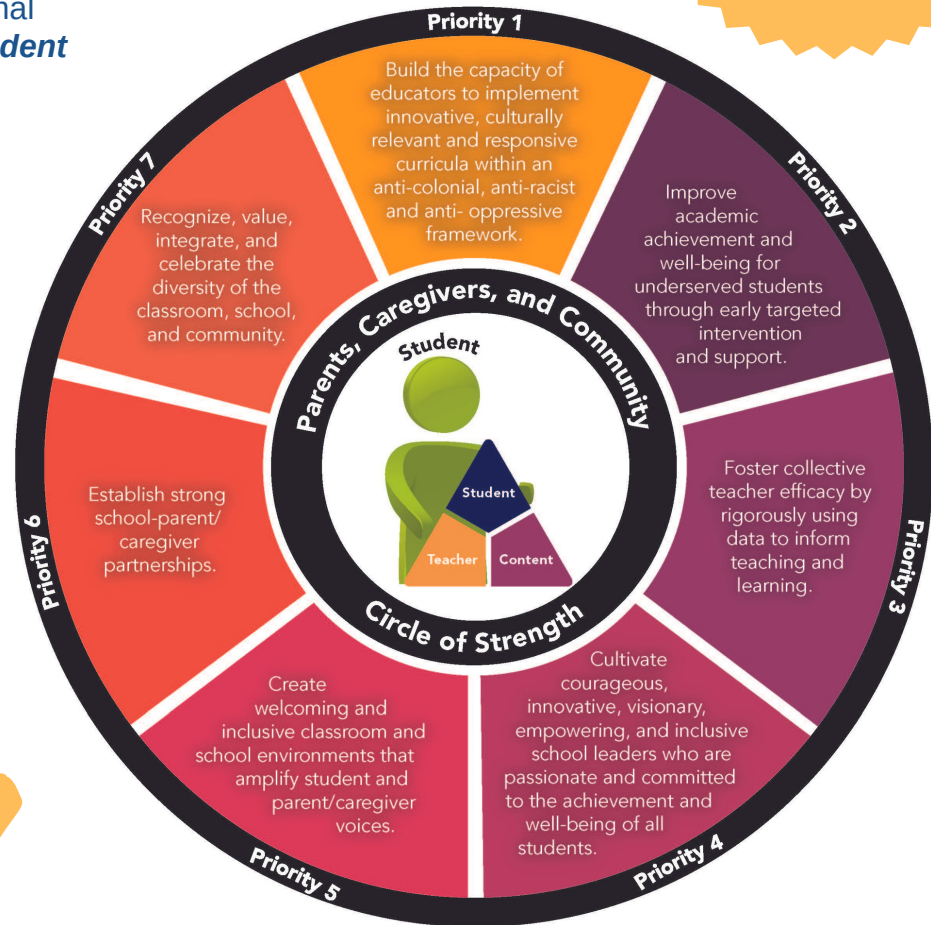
nal
dent

Priority 1

Build the capacity of educators to implement innovative, culturally relevant and responsive curricula within an anti-colonial, anti-racist and anti- oppressive framework.

Priority 2

Improve academic achievement and well-being for underserved students through early targeted intervention and support.

Priority 3

Foster collective teacher efficacy by rigorously using data to inform teaching and learning.

Priority 4

Cultivate courageous, innovative, visionary, empowering, and inclusive school leaders who are passionate and committed to the achievement and well-being of all students.

Priority 5

Create welcoming and inclusive classroom and school environments that amplify student and parent/caregiver voices.

Priority 6

Establish strong school-parent/ caregiver partnerships.

Priority 7

Recognize, value, integrate, and celebrate the diversity of the classroom, school, and community.

Parents, Caregivers, and Community

Student

Student

Teacher

Content

Circle of Strength